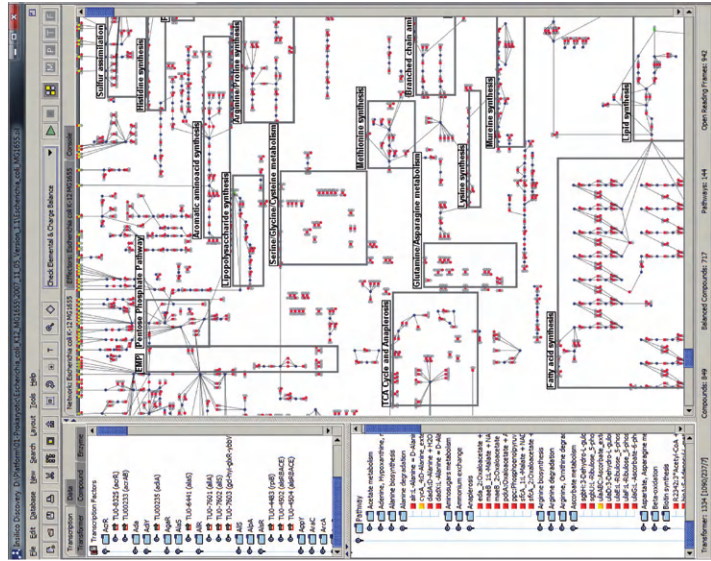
Insilico Discovery
File Edit Database View Search Layout Tools Help

Transcription Factors
AcrR
TU0-8325 (acrR)
TU00233 (acrAB)
Ada
AdiY
AgaR
TU00235 (aidA)
AidB
AllR
TU0-6441 (allS)
AllS
TU0-7601 (alkA)
TU0-7602 (alkB)
TU0-7603 (gcl-hyi-glxR-ybbV)
AlaS
AlsR
AppY
AraC
ArcA

Pathway
Acetate metabolism
Adenine, Hypoxanthine...
Alanine biosynthesis
Alanine degradation
Alanine transaminase
Arginine biosynthesis
Arginine degradation
Asparagine biosynthesis
Aspartate biosynthesis
Biotin synthesis

Network: Escherichia coli K-12 MG1655
Check Elemental & Charge Balance

Sulfur assimilation
Histidine synthesis
Aromatic aminoacid synthesis
Arginine Proline synthesis
Pentose Phosphate Pathway
Lipopolysaccharide synthesis
Serine Glycine Cysteine metabolism
Methionine synthesis
Branched chain ami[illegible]
Glutamine/Asparagine metabolism
Lysine synthesis
Murein synthesis
TCA Cycle and Anaplerosis
Fatty acid synthesis
Lipid synthesis
EMP

Compounds: 849
Balanced Compounds: 717
Pathways: 144
Open Reading Frames: 942